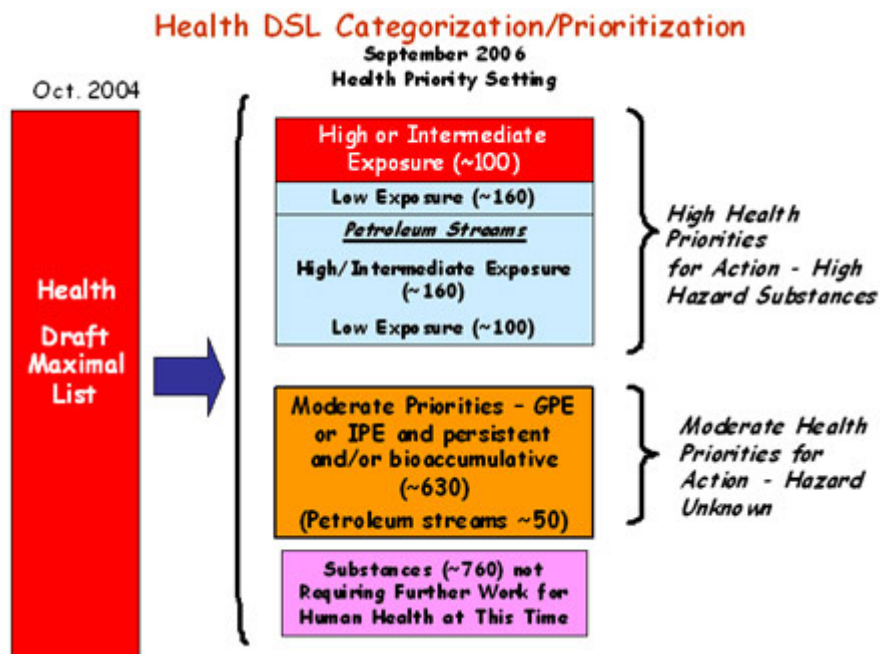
Health DSL Categorization/Prioritization

September 2006
Health Priority Setting

Oct. 2004

Health Draft Maximal List

High or Intermediate Exposure (~100)

Low Exposure (~160)

Petroleum Streams

High/Intermediate Exposure (~160)

Low Exposure (~100)

High Health Priorities for Action - High Hazard Substances

Moderate Priorities - GPE or IPE and persistent and/or bioaccumulative (~630)
(Petroleum streams ~50)

Moderate Health Priorities for Action - Hazard Unknown

Substances (~760) not Requiring Further Work for Human Health at This Time